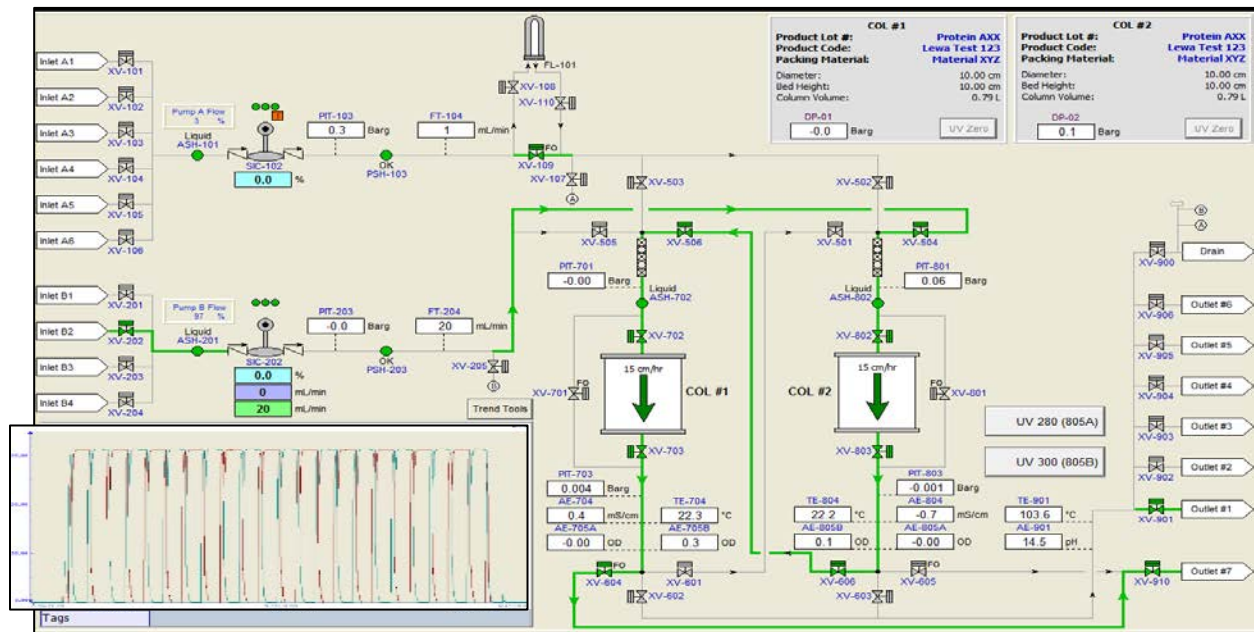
COL #1
Product Lot #: Protein AXX
Product Code: Lewa Test 123
Packing Material: Material XYZ
Diameter: 10.00 cm
Bed Height: 10.00 cm
Column Volume: 0.79 L
DP-01
-0.0 Barg
UV Zero

COL #2
Product Lot #: Protein AXX
Product Code: Lewa Test 123
Packing Material: Material XYZ
Diameter: 10.00 cm
Bed Height: 10.00 cm
Column Volume: 0.79 L
DP-02
0.1 Barg
UV Zero

Inlet A1 XV-101
Inlet A2 XV-102
Inlet A3 XV-103
Inlet A4 XV-104
Inlet A5 XV-105
Inlet A6 XV-106
Pump A Flow 3 %
Liquid ASH-101
SIC-102
0.0 %
PIT-103
0.3 Barg
OK PSH-103
FT-104
1 mL/min
FL-101
XV-108
XV-110
FO XV-109
XV-107
A
XV-503
XV-502
XV-505
XV-506
XV-501
XV-504
PIT-701
-0.00 Barg
Liquid ASH-702
Liquid ASH-802
PIT-801
0.06 Barg
Inlet B1 XV-201
Inlet B2 XV-202
Inlet B3 XV-203
Inlet B4 XV-204
Pump B Flow 97 %
Liquid ASH-201
SIC-202
0.0 %
0 mL/min
20 mL/min
PIT-203
-0.0 Barg
OK PSH-203
FT-204
20 mL/min
XV-205
B
Trend Tools
XV-702
XV-802
15 cm/hr
COL #1
XV-701
15 cm/hr
COL #2
FO XV-801
XV-703
XV-803
UV 280 (805A)
UV 300 (805B)
PIT-703
0.004 Barg
AE-704
0.4 mS/cm
TE-704
22.3 °C
AE-705A
-0.00 OD
AE-705B
0.3 OD
PIT-803
-0.001 Barg
TE-804
22.2 °C
AE-804
-0.7 mS/cm
AE-805B
0.1 OD
AE-805A
-0.00 OD
TE-901
103.6 °C
AE-901
14.5 pH
FO XV-604
XV-601
XV-602
XV-606
FO XV-605
XV-603
B
A
XV-900 Drain
XV-906 Outlet #6
XV-905 Outlet #5
XV-904 Outlet #4
XV-903 Outlet #3
XV-902 Outlet #2
XV-901 Outlet #1
XV-910 Outlet #7
Tags